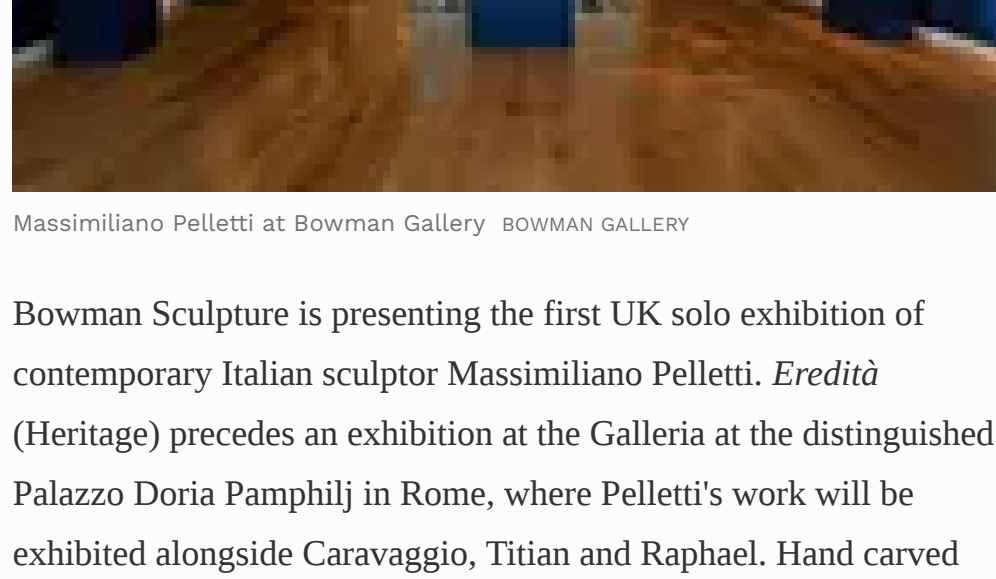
Massimiliano Pelletti at Bowman Gallery BOWMAN GALLERY

Bowman Sculpture is presenting the first UK solo exhibition of contemporary Italian sculptor Massimiliano Pelletti. *Eredità* (Heritage) precedes an exhibition at the Galleria at the distinguished Palazzo Doria Pamphilj in Rome, where Pelletti's work will be exhibited alongside Caravaggio, Titian and Raphael. Hand carved